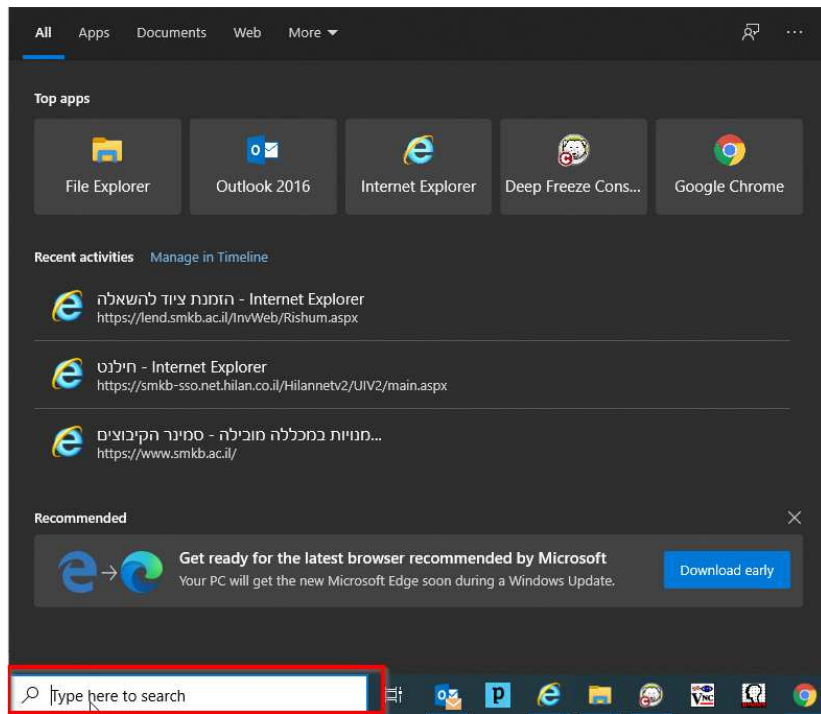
All Apps Documents Web More

Top apps

File Explorer

Outlook 2016

Internet Explorer

Deep Freeze Cons...

Google Chrome

Recent activities Manage in Timeline

הזמנת ציוד להשאלה - Internet Explorer
https://lend.smkb.ac.il/InvWeb/Rishum.aspx

חילנט - Internet Explorer
https://smkb-sso.net.hilan.co.il/Hilannetv2/UIV2/main.aspx

מנויות במכללה מובילה - סמינר הקיבוצים...
https://www.smkb.ac.il/

Recommended

Get ready for the latest browser recommended by Microsoft
Your PC will get the new Microsoft Edge soon during a Windows Update.

Download early

Type here to search